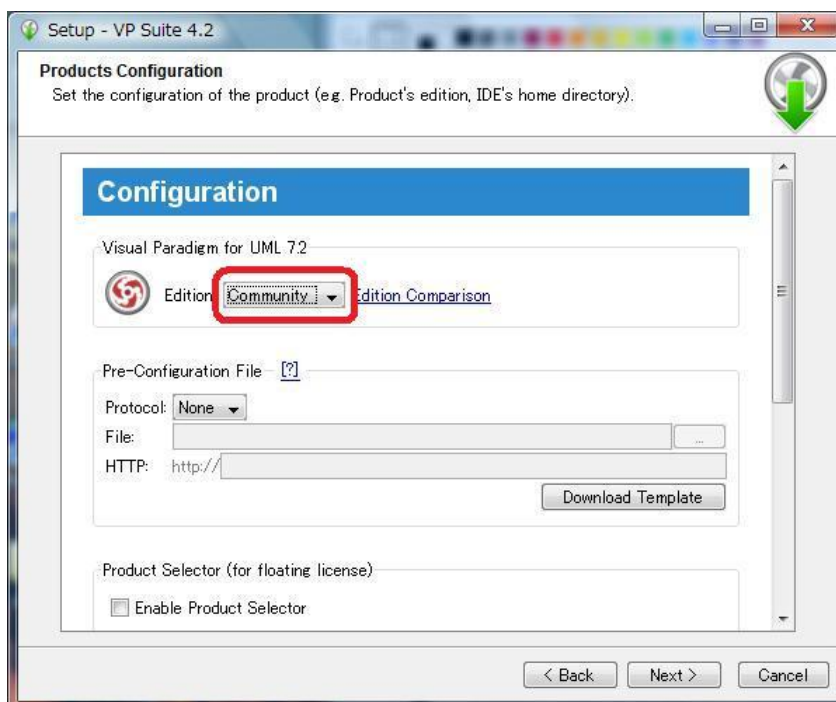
Setup - VP Suite 4.2

Products Configuration
Set the configuration of the product (e.g. Product's edition, IDE's home directory).

Configuration

Visual Paradigm for UML 7.2

Edition Community Edition Comparison

Pre-Configuration File [?]

Protocol: None
File: ...
HTTP: http://
Download Template

Product Selector (for floating license)
Enable Product Selector

< Back Next > Cancel